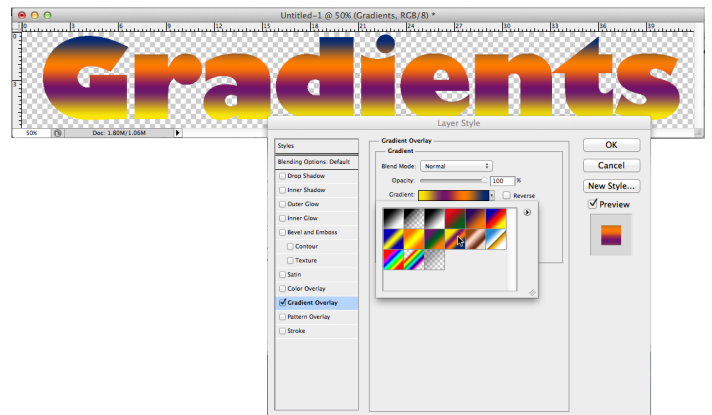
Untitled-1 @ 50% (Gradients, RGB/8) *

Gradients

50%

Doc: 1.80M/1.06M

Layer Style

Styles

Blending Options: Default

Drop Shadow

Inner Shadow

Outer Glow

Inner Glow

Bevel and Emboss

Contour

Texture

Satin

Color Overlay

Gradient Overlay

Pattern Overlay

Stroke

Gradient Overlay

Gradient

Blend Mode: Normal

Opacity: 100 %

Gradient:

Reverse

OK

Cancel

New Style...

Preview